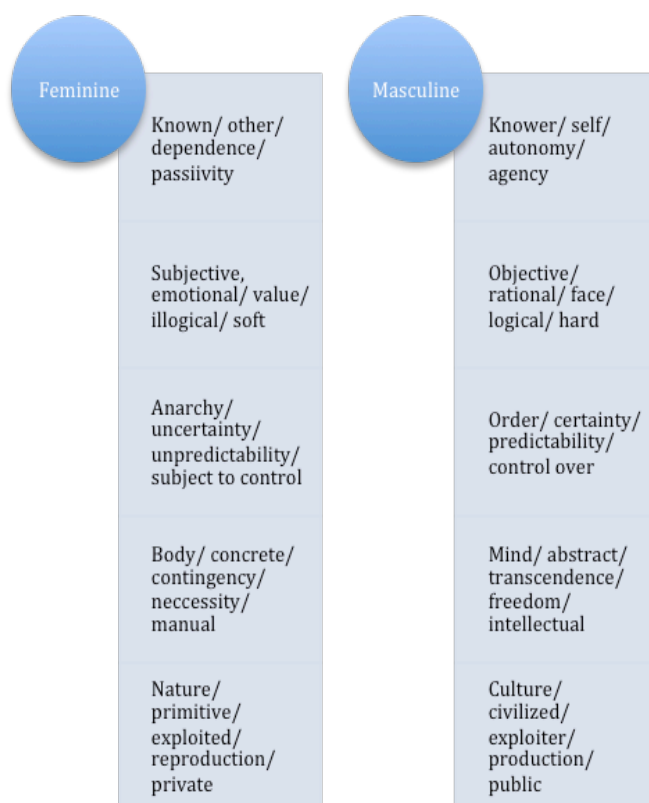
Feminine

Known/ other/ dependence/ passiivity

Subjective, emotional/ value/ illogical/ soft

Anarchy/ uncertainty/ unpredictability/ subject to control

Body/ concrete/ contingency/ neccessity/ manual

Nature/ primitive/ exploited/ reproduction/ private

Masculine

Knower/ self/ autonomy/ agency

Objective/ rational/ face/ logical/ hard

Order/ certainty/ predictability/ control over

Mind/ abstract/ transcendence/ freedom/ intellectual

Culture/ civilized/ exploiter/ production/ public